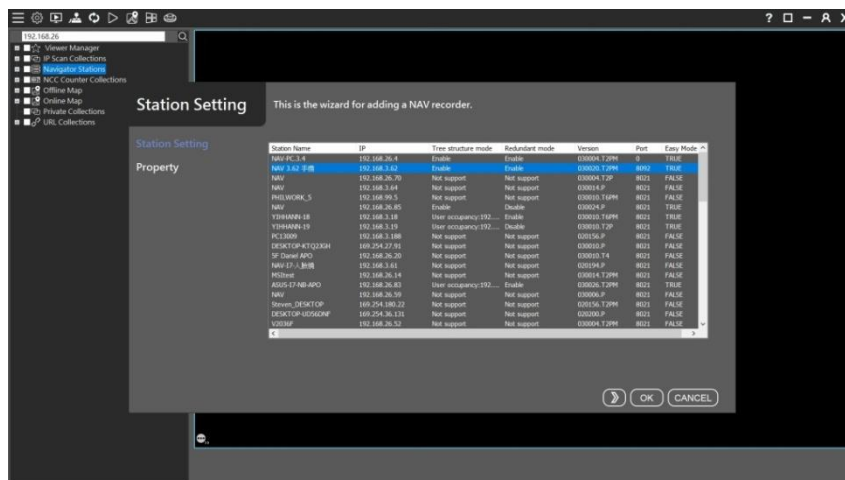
? □ − ☒

192.168.26

Viewer Manager
IP Scan Collections
Navigator Stations
NCC Counter Collections
Offline Map
Online Map
Private Collections
URL Collections

Station Setting

This is the wizard for adding a NAV recorder.

Station Setting
Property

| Station Name | IP | Tree structure mode | Redundant mode | Version | Port | Easy Mode |
|---|---|---|---|---|---|---|
| NAV-PC.3.4 | 192.168.26.4 | Enable | Enable | 030004.T2PM | 0 | TRUE |
| NAV 3.62 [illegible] | 192.168.3.62 | Enable | Enable | 030020.T2PM | 8092 | TRUE |
| NAV | 192.168.26.70 | Not support | Not support | 030004.T2P | 8021 | FALSE |
| NAV | 192.168.3.64 | Not support | Not support | 030014.P | 8021 | FALSE |
| PHILWORK_5 | 192.168.99.5 | Not support | Not support | 030010.T6PM | 8021 | FALSE |
| NAV | 192.168.26.85 | Enable | Disable | 030024.P | 8021 | FALSE |
| YIHHANN-18 | 192.168.3.18 | User occupancy:192.... | Enable | 030010.T6PM | 8021 | TRUE |
| YIHHANN-19 | 192.168.3.19 | User occupancy:192.... | Disable | 030010.T2P | 8021 | TRUE |
| PC13009 | 192.168.3.188 | Not support | Not support | 020156.P | 8021 | FALSE |
| DESKTOP-KTQ23GH | 169.254.27.91 | Not support | Not support | 030010.P | 8021 | FALSE |
| 5F Daniel APO | 192.168.26.20 | Not support | Not support | 030010.T4 | 8021 | FALSE |
| NAV-17-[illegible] | 192.168.3.61 | Not support | Not support | 020194.P | 8021 | FALSE |
| MSItest | 192.168.26.14 | Not support | Not support | 030014.T2PM | 8021 | FALSE |
| ASUS-I7-NB-APO | 192.168.26.83 | User occupancy:192.... | Enable | 030026.T2PM | 8021 | TRUE |
| NAV | 192.168.26.59 | Not support | Not support | 030006.P | 8021 | FALSE |
| Steven_DESKTOP | 169.254.180.22 | Not support | Not support | 020156.T2PM | 8021 | FALSE |
| DESKTOP-UD56DNF | 169.254.36.131 | Not support | Not support | 020200.P | 8021 | FALSE |
| V2036F | 192.168.26.52 | Not support | Not support | 030004.T2PM | 8021 | FALSE |

OK
CANCEL